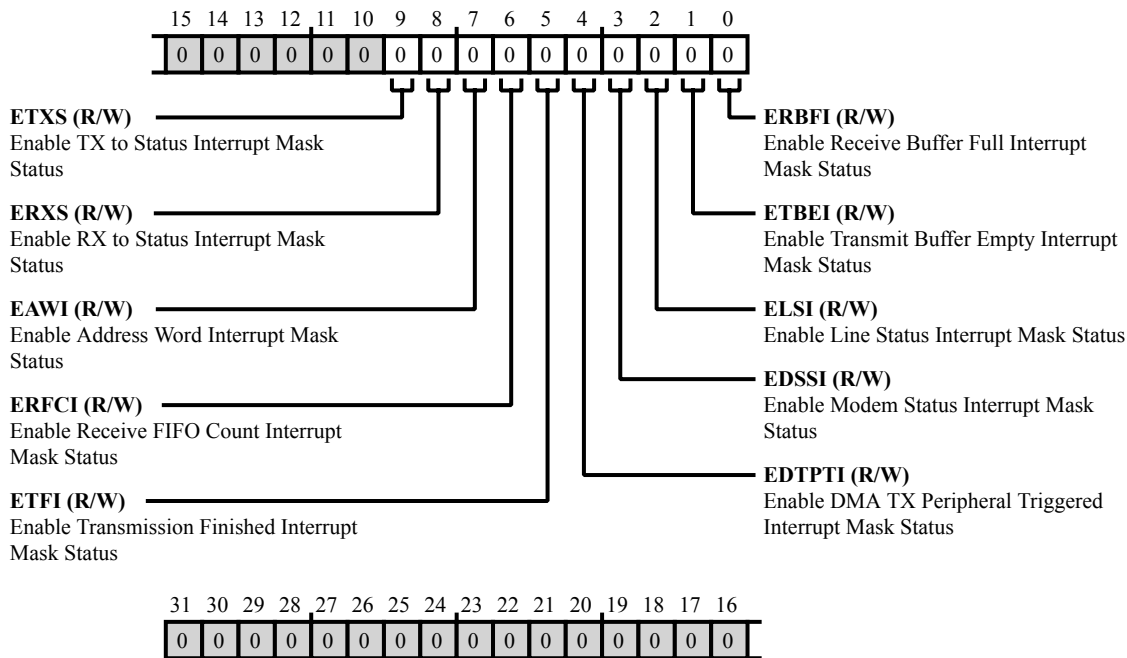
15 14 13 12 11 10 9 8 7 6 5 4 3 2 1 0

| 0 | 0 | 0 | 0 | 0 | 0 | 0 | 0 | 0 | 0 | 0 | 0 | 0 | 0 | 0 | 0 |
|---|---|---|---|---|---|---|---|---|---|---|---|---|---|---|---|

**ETXS (R/W)**
Enable TX to Status Interrupt Mask Status

**ERXS (R/W)**
Enable RX to Status Interrupt Mask Status

**EAWI (R/W)**
Enable Address Word Interrupt Mask Status

**ERFCI (R/W)**
Enable Receive FIFO Count Interrupt Mask Status

**ETFI (R/W)**
Enable Transmission Finished Interrupt Mask Status

**ERBFI (R/W)**
Enable Receive Buffer Full Interrupt Mask Status

**ETBEI (R/W)**
Enable Transmit Buffer Empty Interrupt Mask Status

**ELSI (R/W)**
Enable Line Status Interrupt Mask Status

**EDSSI (R/W)**
Enable Modem Status Interrupt Mask Status

**EDTPTI (R/W)**
Enable DMA TX Peripheral Triggered Interrupt Mask Status

31 30 29 28 27 26 25 24 23 22 21 20 19 18 17 16

| 0 | 0 | 0 | 0 | 0 | 0 | 0 | 0 | 0 | 0 | 0 | 0 | 0 | 0 | 0 | 0 |
|---|---|---|---|---|---|---|---|---|---|---|---|---|---|---|---|